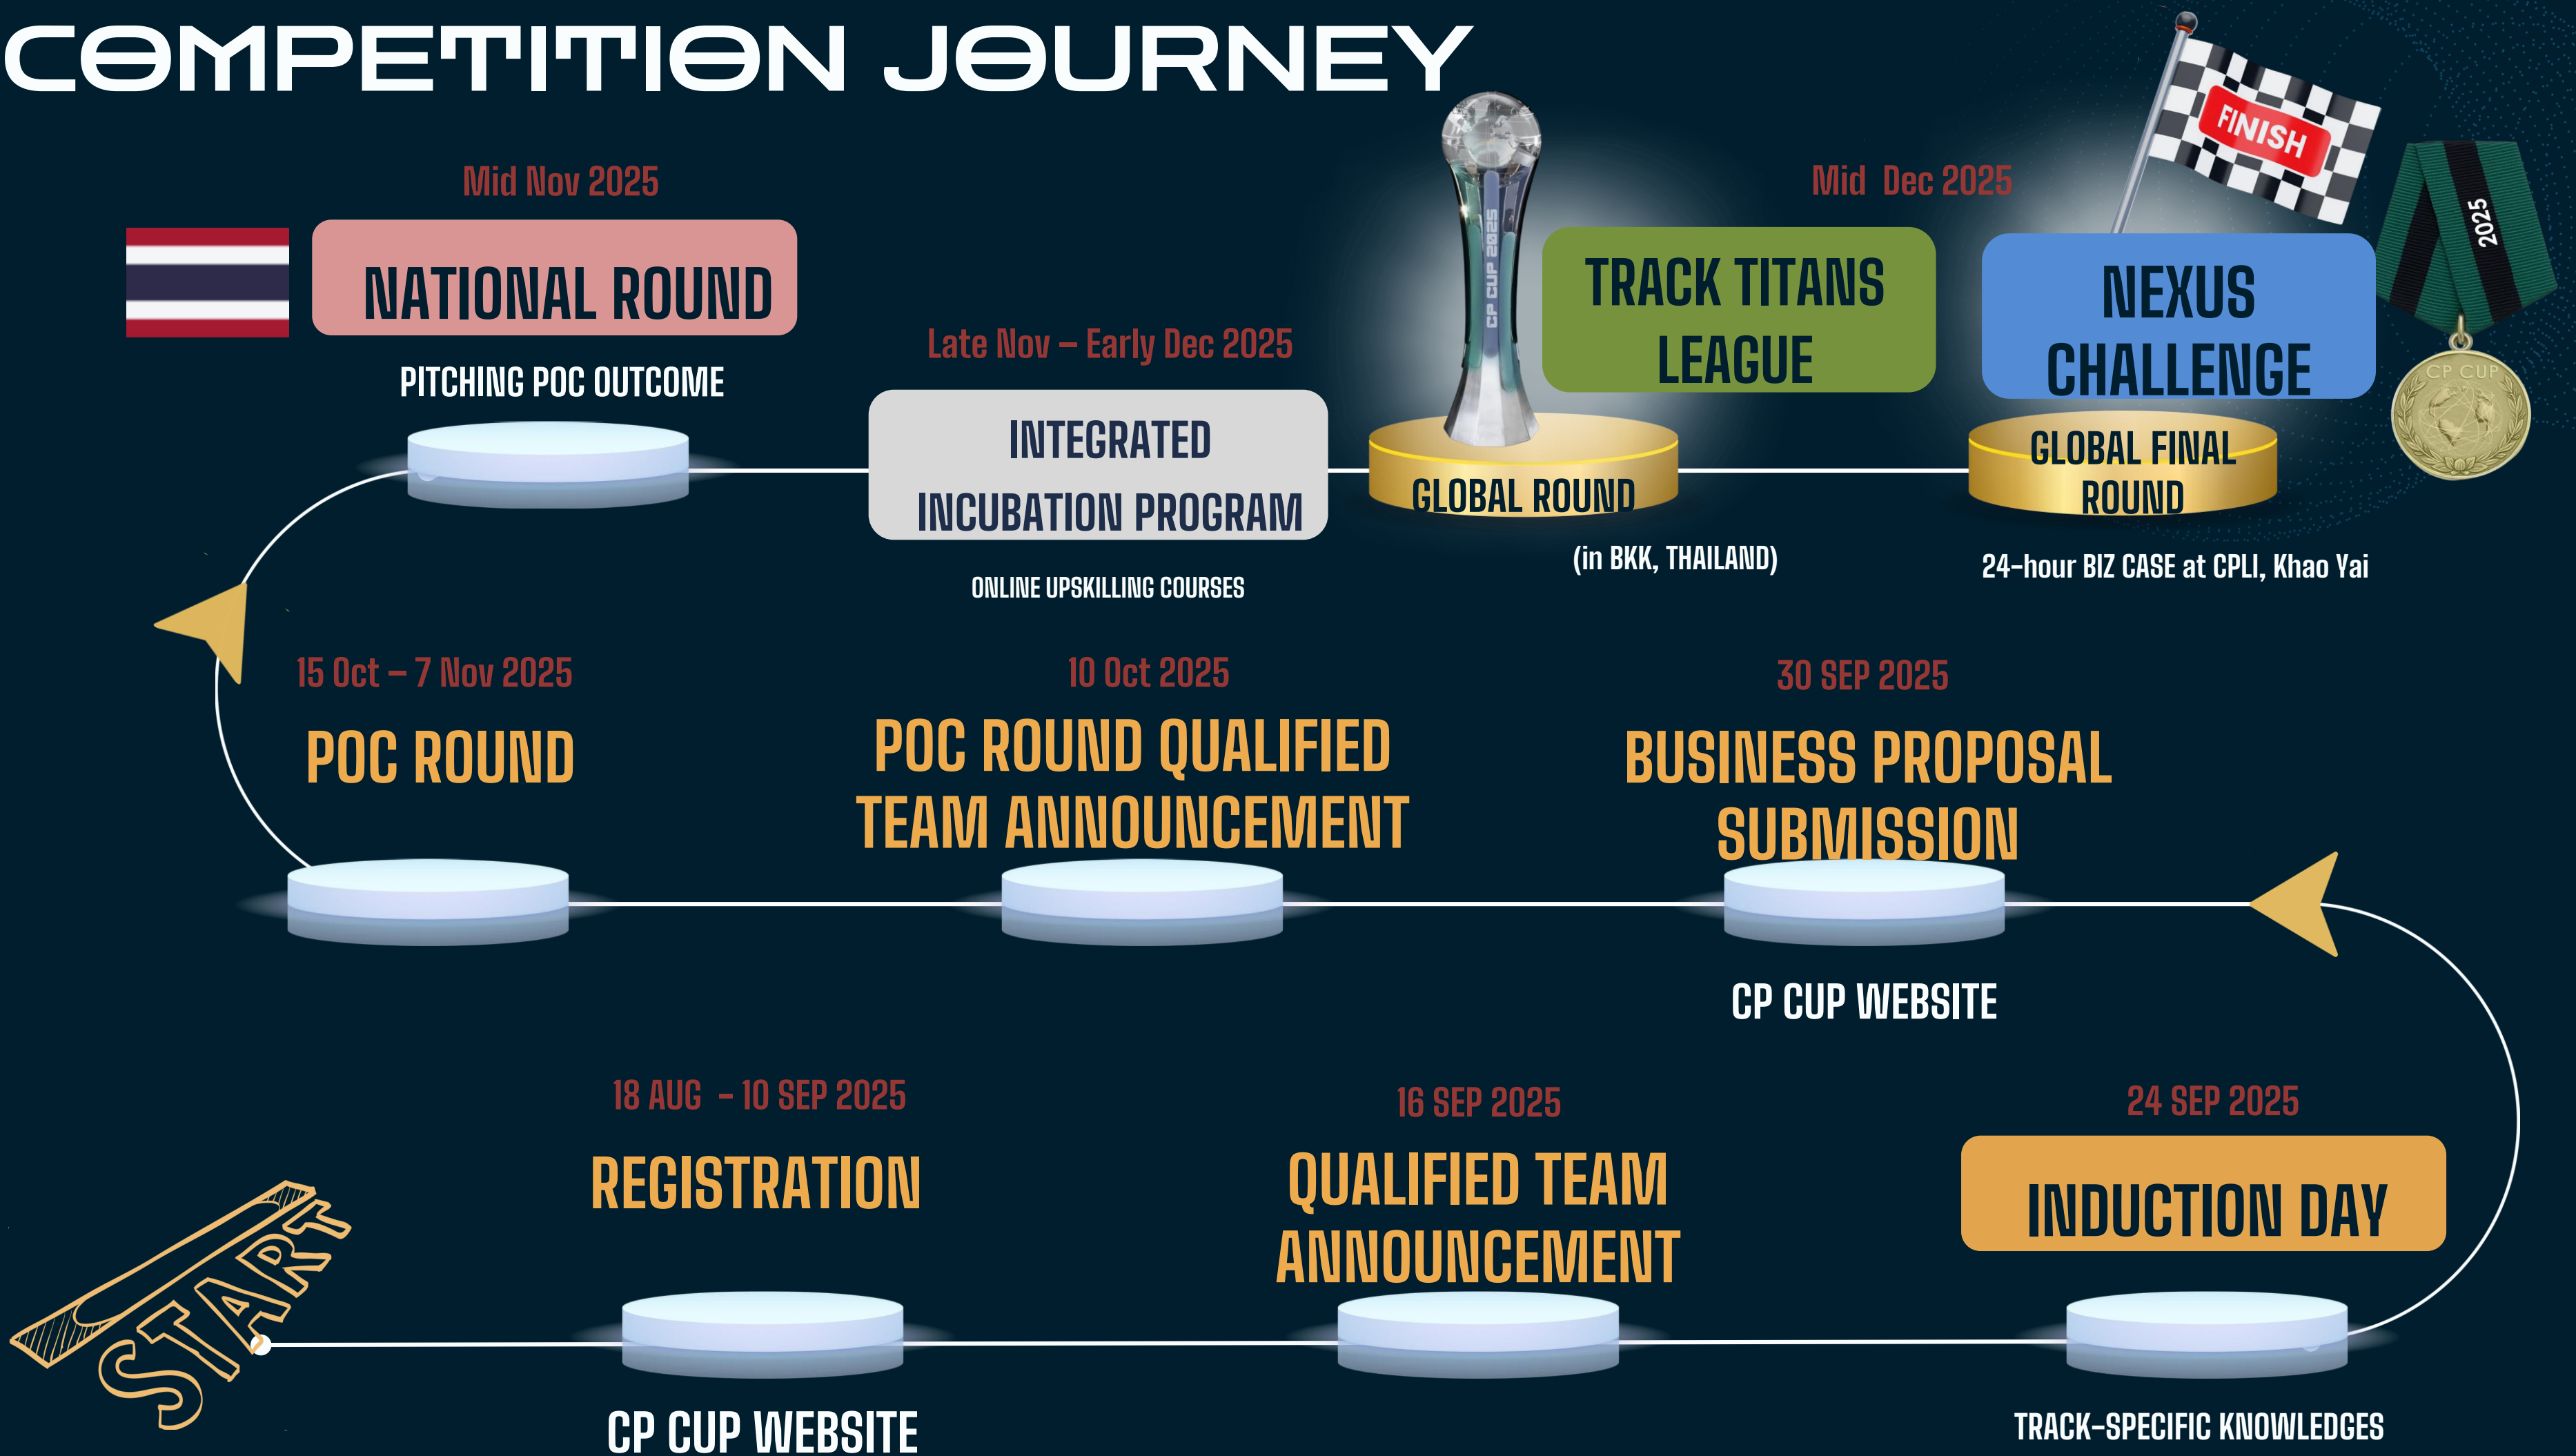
COMPETITION JOURNEY

FINISH

2025

CP CUP

CP CUP 2025

Mid Nov 2025

NATIONAL ROUND

PITCHING POC OUTCOME

Late Nov – Early Dec 2025

INTEGRATED INCUBATION PROGRAM

ONLINE UPSKILLING COURSES

TRACK TITANS LEAGUE

GLOBAL ROUND

(in BKK, THAILAND)

Mid Dec 2025

NEXUS CHALLENGE

GLOBAL FINAL ROUND

24-hour BIZ CASE at CPLI, Khao Yai

15 Oct – 7 Nov 2025

POC ROUND

10 Oct 2025

POC ROUND QUALIFIED TEAM ANNOUNCEMENT

30 SEP 2025

BUSINESS PROPOSAL SUBMISSION

CP CUP WEBSITE

START

18 AUG – 10 SEP 2025

REGISTRATION

CP CUP WEBSITE

16 SEP 2025

QUALIFIED TEAM ANNOUNCEMENT

24 SEP 2025

INDUCTION DAY

TRACK-SPECIFIC KNOWLEDGES